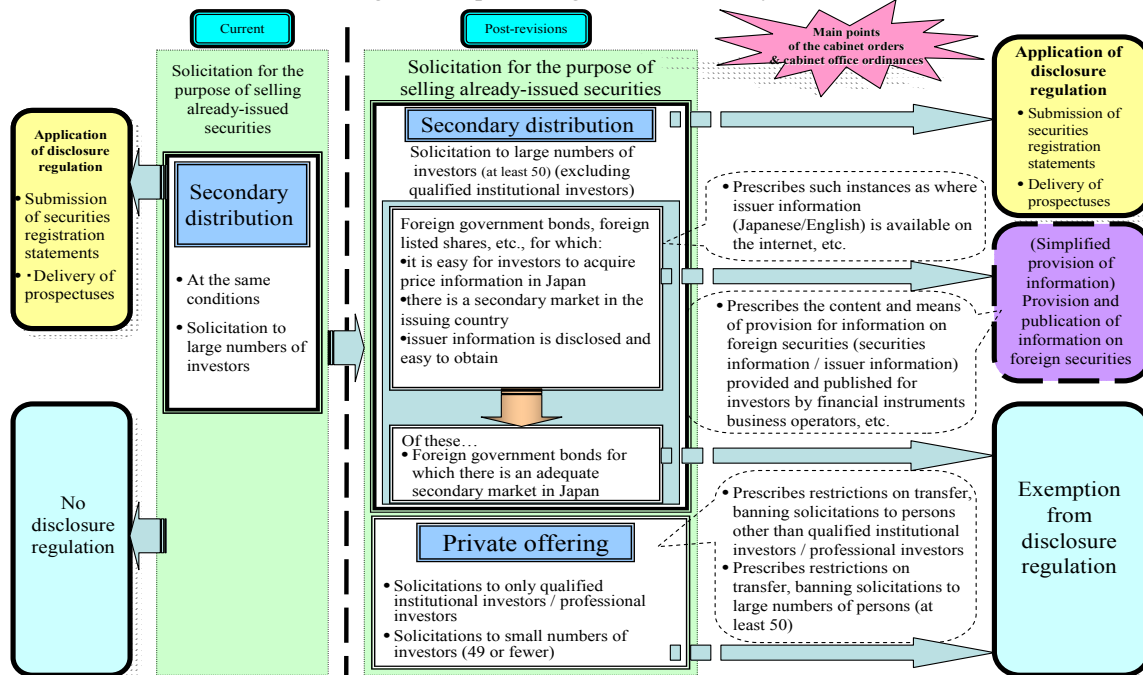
Current

Post-revisions

Main points of the cabinet orders & cabinet office ordinances

Application of disclosure regulation
• Submission of securities registration statements
• ・Delivery of prospectuses

No disclosure regulation

Solicitation for the purpose of selling already-issued securities

Secondary distribution
• At the same conditions
• Solicitation to large numbers of investors

Solicitation for the purpose of selling already-issued securities

Secondary distribution
Solicitation to large numbers of investors (at least 50) (excluding qualified institutional investors)

Foreign government bonds, foreign listed shares, etc., for which:
•it is easy for investors to acquire price information in Japan
•there is a secondary market in the issuing country
•issuer information is disclosed and easy to obtain

Of these…
• Foreign government bonds for which there is an adequate secondary market in Japan

Private offering
• Solicitations to only qualified institutional investors / professional investors
• Solicitations to small numbers of investors (49 or fewer)

• Prescribes such instances as where issuer information (Japanese/English) is available on the internet, etc.

• Prescribes the content and means of provision for information on foreign securities (securities information / issuer information) provided and published for investors by financial instruments business operators, etc.

• Prescribes restrictions on transfer, banning solicitations to persons other than qualified institutional investors / professional investors
• Prescribes restrictions on transfer, banning solicitations to large numbers of persons (at least 50)

Application of disclosure regulation
• Submission of securities registration statements
• Delivery of prospectuses

(Simplified provision of information)
Provision and publication of information on foreign securities

Exemption from disclosure regulation